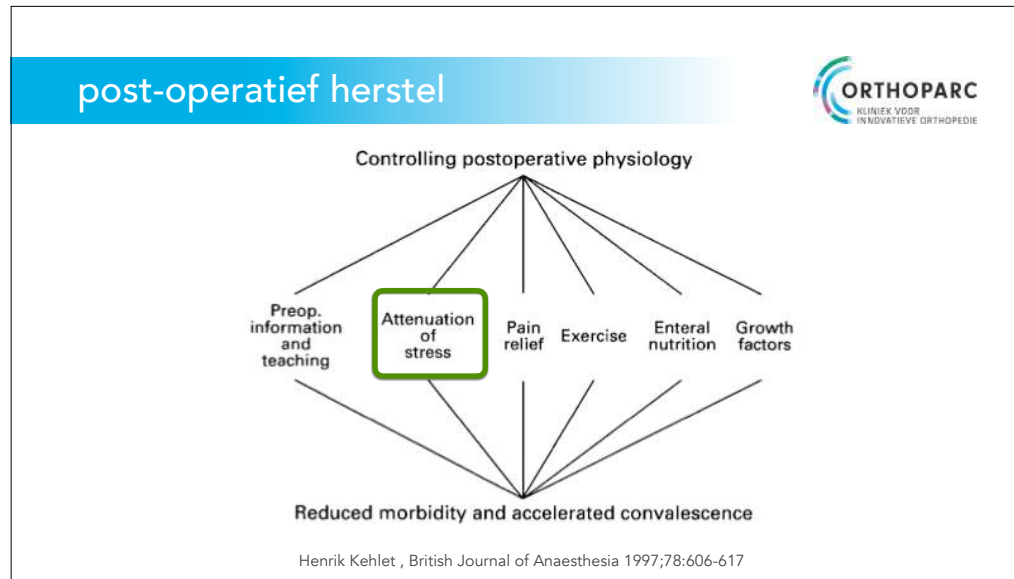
post-operatief herstel

ORTHOPARC
KLINIEK VOOR INNOVATIEVE ORTHOPEDIE

Controlling postoperative physiology

Preop. information and teaching

Attenuation of stress

Pain relief

Exercise

Enteral nutrition

Growth factors

Reduced morbidity and accelerated convalescence

Henrik Kehlet , British Journal of Anaesthesia 1997;78:606-617